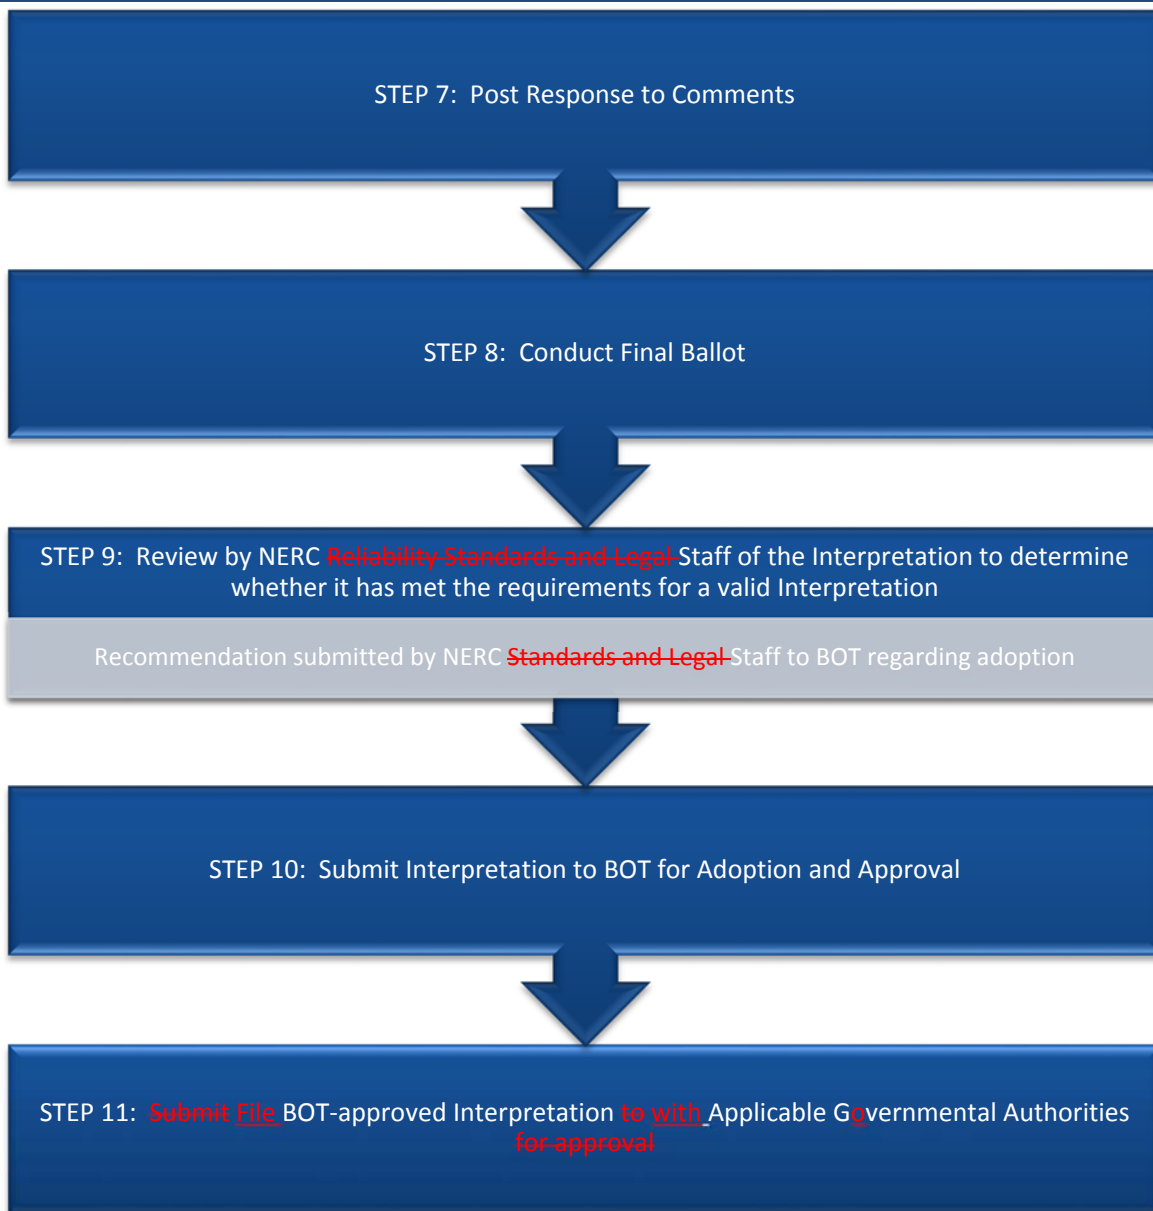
STEP 7: Post Response to Comments

STEP 8: Conduct Final Ballot

STEP 9: Review by NERC Reliability Standards and Legal Staff of the Interpretation to determine whether it has met the requirements for a valid Interpretation

Recommendation submitted by NERC Standards and Legal Staff to BOT regarding adoption

STEP 10: Submit Interpretation to BOT for Adoption and Approval

STEP 11: Submit File BOT-approved Interpretation to with Applicable Governmental Authorities for approval